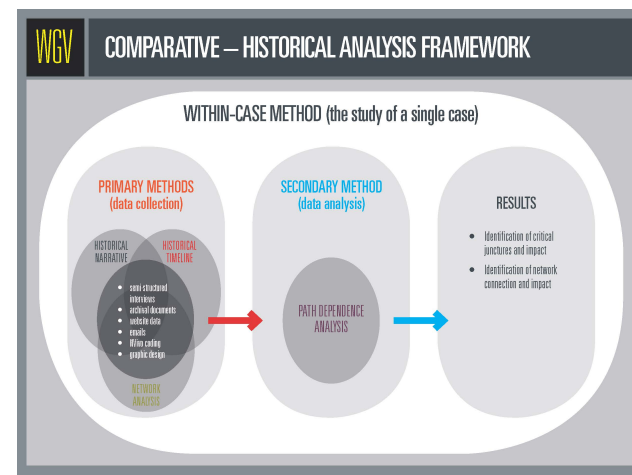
WGV

COMPARATIVE – HISTORICAL ANALYSIS FRAMEWORK

WITHIN-CASE METHOD (the study of a single case)

PRIMARY METHODS (data collection)

HISTORICAL NARRATIVE

HISTORICAL TIMELINE

- semi-structured interviews
- archival documents
- website data
- emails
- NVivo coding
- graphic design

NETWORK ANALYSIS

SECONDARY METHOD (data analysis)

PATH DEPENDENCE ANALYSIS

RESULTS

- Identification of critical junctures and impact
- Identification of network connection and impact